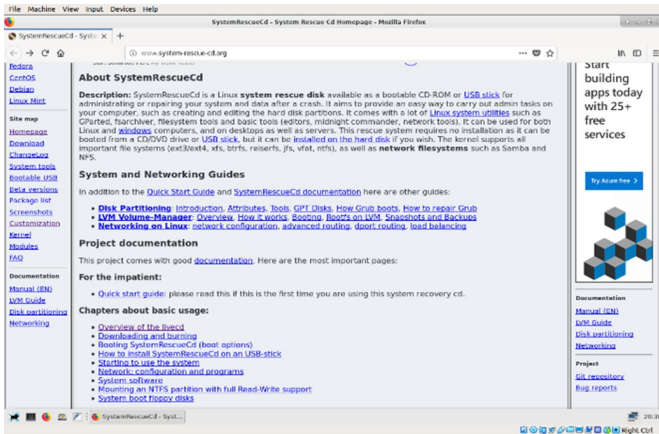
File Machine View Input Devices Help

SystemRescueCd - System Rescue Cd Homepage - Mozilla Firefox

SystemRescueCd - Sys ×

www.system-rescue-cd.org

Fedora
CentOS
Debian
Linux Mint

Site map
Homepage
Download
ChangeLog
System tools
Bootable USB
Beta versions
Package list
Screenshots
Customization
Kernel
Modules
FAQ

Documentation
Manual (EN)
LVM Guide
Disk partitioning
Networking

About SystemRescueCd

Description: SystemRescueCd is a Linux system rescue disk available as a bootable CD-ROM or USB stick for administrating or repairing your system and data after a crash. It aims to provide an easy way to carry out admin tasks on your computer, such as creating and editing the hard disk partitions. It comes with a lot of Linux system utilities such as GParted, fsarchiver, filesystem tools and basic tools (editors, midnight commander, network tools). It can be used for both Linux and windows computers, and on desktops as well as servers. This rescue system requires no installation as it can be booted from a CD/DVD drive or USB stick, but it can be installed on the hard disk if you wish. The kernel supports all important file systems (ext3/ext4, xfs, btrfs, reiserfs, jfs, vfat, ntfs), as well as network filesystems such as Samba and NFS.

System and Networking Guides

In addition to the Quick Start Guide and SystemRescueCd documentation here are other guides:

Disk Partitioning: Introduction, Attributes, Tools, GPT Disks, How Grub boots, How to repair Grub
LVM Volume-Manager: Overview, How it works, Booting, Rootfs on LVM, Snapshots and Backups
Networking on Linux: network configuration, advanced routing, dport routing, load balancing

Project documentation

This project comes with good documentation. Here are the most important pages:

For the impatient:

Quick start guide: please read this if this is the first time you are using this system recovery cd.

Chapters about basic usage:

Overview of the livecd
Downloading and burning
Booting SystemRescueCd (boot options)
How to install SystemRescueCd on an USB-stick
Starting to use the system
Network: configuration and programs
System software
Mounting an NTFS partition with full Read-Write support
System boot floppy disks

Start building apps today with 25+ free services

Try Azure free >

Documentation
Manual (EN)
LVM Guide
Disk partitioning
Networking

Project
Git repository
Bug reports

SystemRescueCd - Syst...

20:30

Right Ctrl